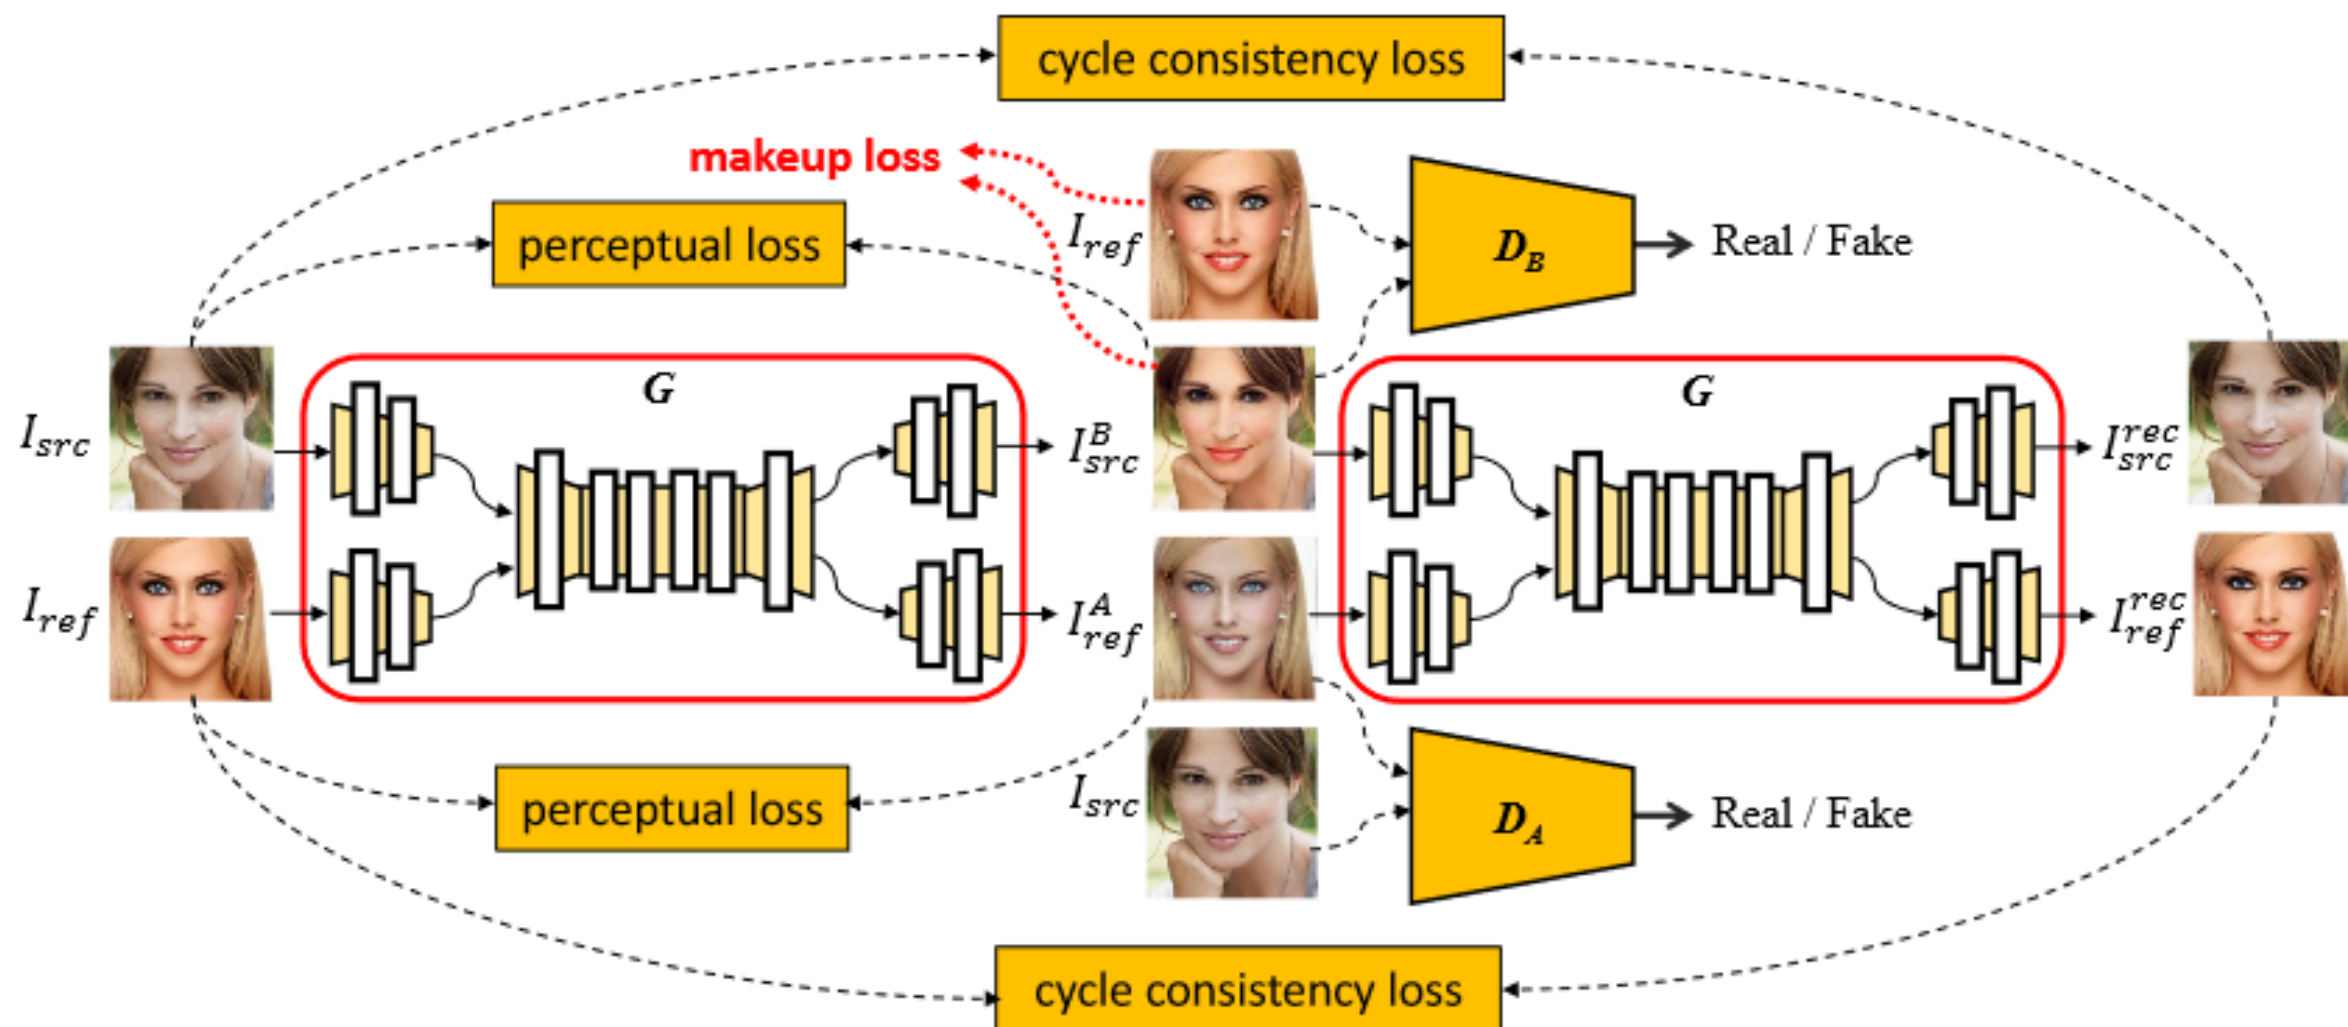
cycle consistency loss

makeup loss

perceptual loss

$I_{ref}$

$D_B$

Real / Fake

$G$

$G$

$I_{src}$

$I_{src}^B$

$I_{src}^{rec}$

$I_{ref}$

$I_{ref}^A$

$I_{ref}^{rec}$

perceptual loss

$I_{src}$

$D_A$

Real / Fake

cycle consistency loss